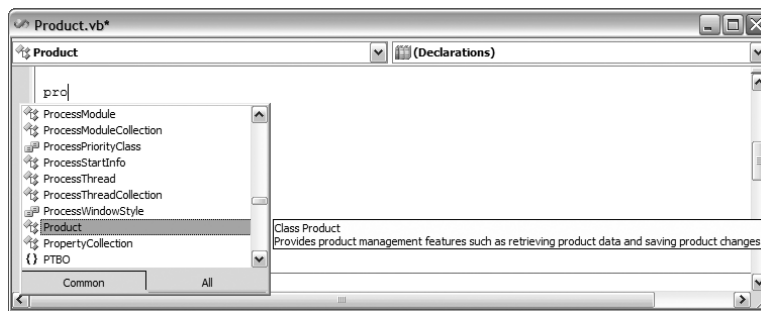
Product.vb*

Product

(Declarations)

pro

ProcessModule
ProcessModuleCollection
ProcessPriorityClass
ProcessStartInfo
ProcessThread
ProcessThreadCollection
ProcessWindowStyle
Product
PropertyCollection
{ } PTBO

Common
All

Class Product
Provides product management features such as retrieving product data and saving product changes